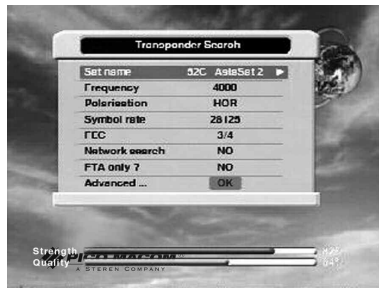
Transponder Search

| | |
|---|---|
| Sat name | 52C AsiaSat 2 ▶ |
| Frequency | 4000 |
| Polarisation | HOR |
| Symbol rate | 28125 |
| FEC | 3/4 |
| Network search | NO |
| FTA only ? | NO |
| Advanced ... | OK |

Strength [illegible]
Quality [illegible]
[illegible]
A STEREN COMPANY